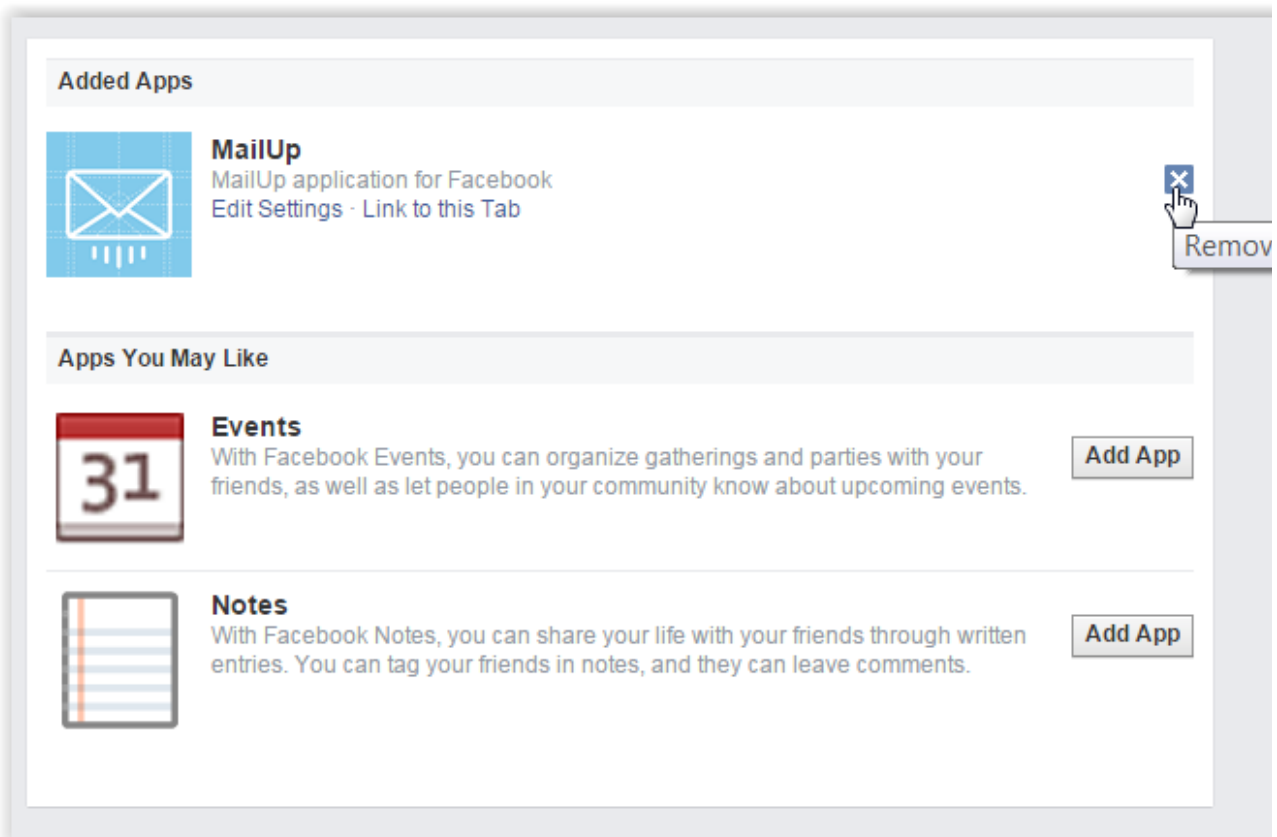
Added Apps

MailUp
MailUp application for Facebook
Edit Settings · Link to this Tab

Remov

Apps You May Like

31

Events
With Facebook Events, you can organize gatherings and parties with your friends, as well as let people in your community know about upcoming events.

Add App

Notes
With Facebook Notes, you can share your life with your friends through written entries. You can tag your friends in notes, and they can leave comments.

Add App